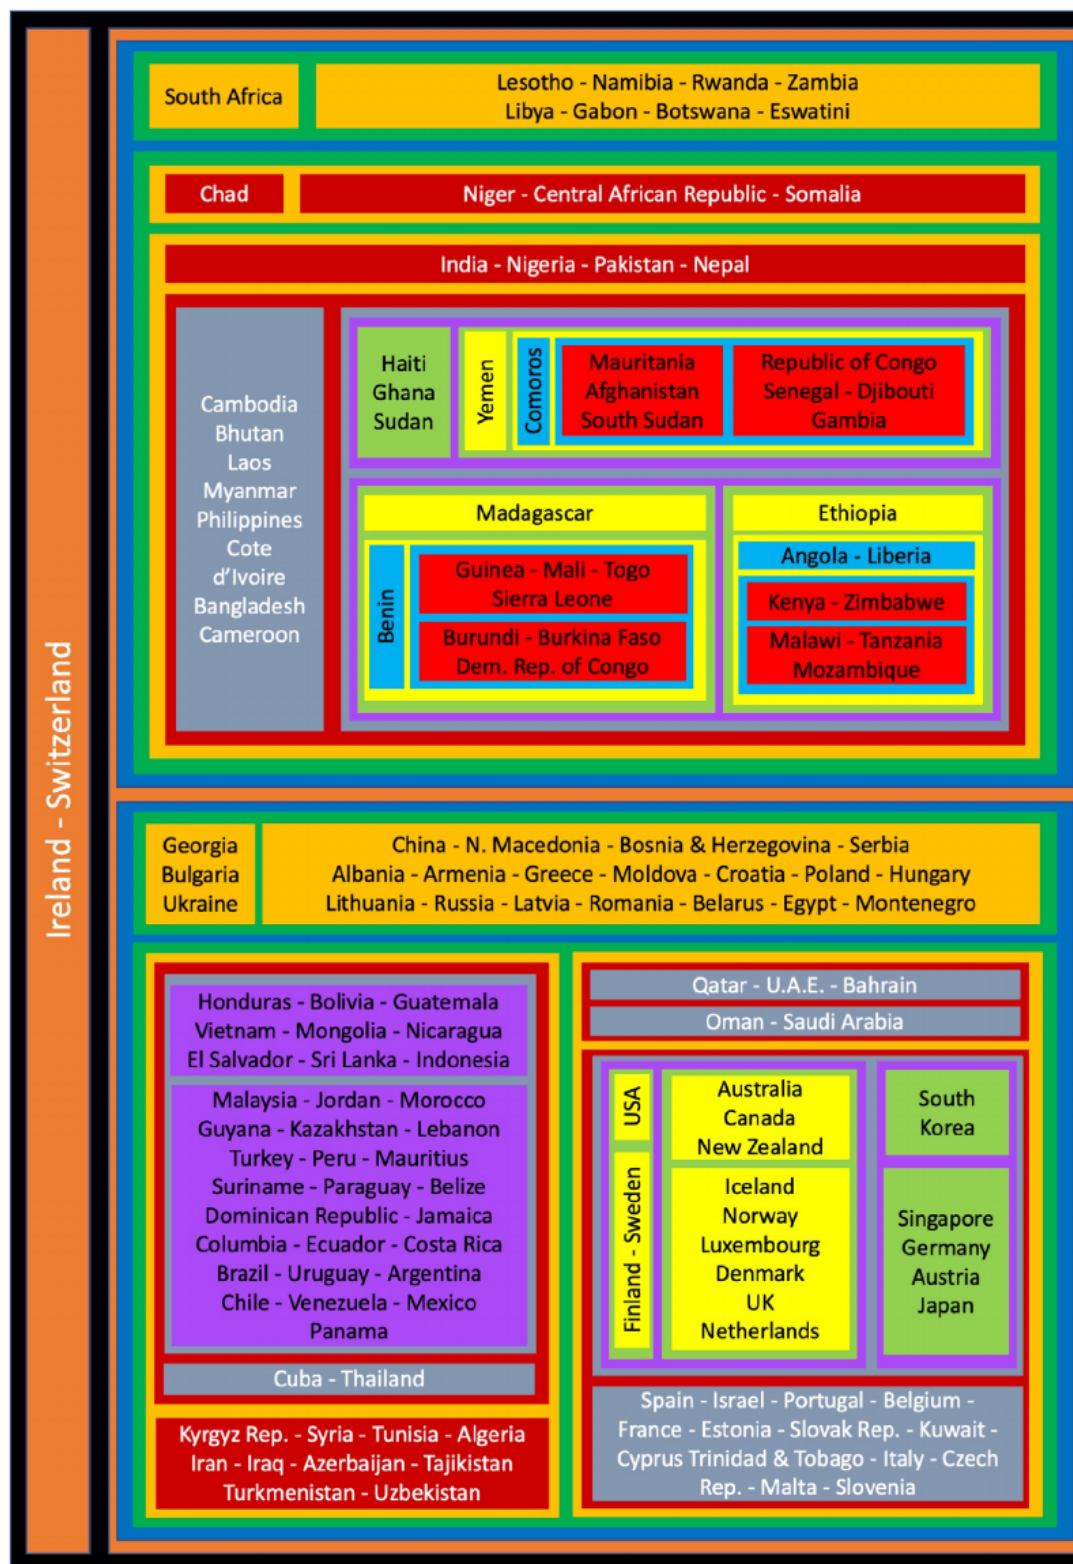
Ireland - Switzerland

South Africa

Lesotho - Namibia - Rwanda - Zambia
Libya - Gabon - Botswana - Eswatini

Chad

Niger - Central African Republic - Somalia

India - Nigeria - Pakistan - Nepal

Cambodia
Bhutan
Laos
Myanmar
Philippines
Cote d'Ivoire
Bangladesh
Cameroon

Haiti
Ghana
Sudan

Yemen

Comoros

Mauritania
Afghanistan
South Sudan

Republic of Congo
Senegal - Djibouti
Gambia

Madagascar

Benin

Guinea - Mali - Togo
Sierra Leone

Burundi - Burkina Faso
Dem. Rep. of Congo

Ethiopia

Angola - Liberia

Kenya - Zimbabwe

Malawi - Tanzania
Mozambique

Georgia
Bulgaria
Ukraine

China - N. Macedonia - Bosnia & Herzegovina - Serbia
Albania - Armenia - Greece - Moldova - Croatia - Poland - Hungary
Lithuania - Russia - Latvia - Romania - Belarus - Egypt - Montenegro

Honduras - Bolivia - Guatemala
Vietnam - Mongolia - Nicaragua
El Salvador - Sri Lanka - Indonesia

Malaysia - Jordan - Morocco
Guyana - Kazakhstan - Lebanon
Turkey - Peru - Mauritius
Suriname - Paraguay - Belize
Dominican Republic - Jamaica
Columbia - Ecuador - Costa Rica
Brazil - Uruguay - Argentina
Chile - Venezuela - Mexico
Panama

Cuba - Thailand

Kyrgyz Rep. - Syria - Tunisia - Algeria
Iran - Iraq - Azerbaijan - Tajikistan
Turkmenistan - Uzbekistan

Qatar - U.A.E. - Bahrain

Oman - Saudi Arabia

USA

Australia
Canada
New Zealand

Finland - Sweden

Iceland
Norway
Luxembourg
Denmark
UK
Netherlands

South
Korea

Singapore
Germany
Austria
Japan

Spain - Israel - Portugal - Belgium - France - Estonia - Slovak Rep. - Kuwait - Cyprus Trinidad & Tobago - Italy - Czech Rep. - Malta - Slovenia